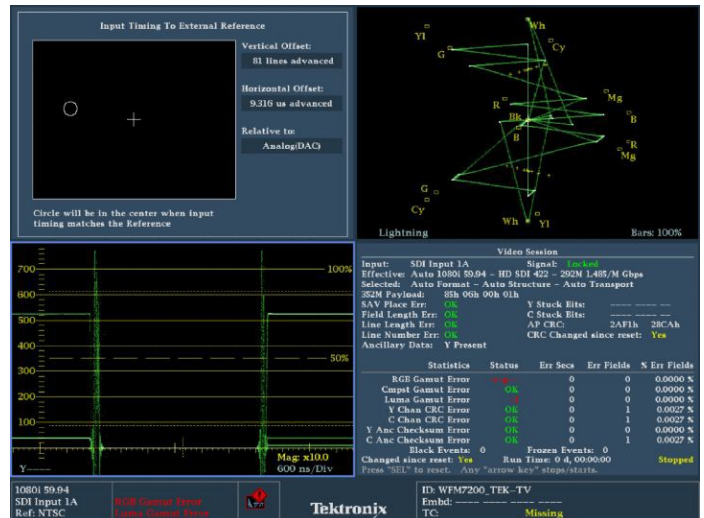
Input Timing To External Reference

Vertical Offset:
81 lines advanced
Horizontal Offset:
9.316 us advanced
Relative to:
Analog(DAC)

Circle will be in the center when input timing matches the Reference

Yl
Wh
G
Cy
Mg
R
B
Bk
R
B
Mg
G
Cy
Wh
Yl
Lightning
Bars: 100%

700
600
500
400
300
200
100
0
100%
50%
Y
Mag: x10.0
600 ns/Div

Video Session
Input: SDI Input 1A Signal: Locked
Effective: Auto 1080i 59.94 – HD SDI 422 – 292M 1.485/M Gbps
Selected: Auto Format – Auto Structure – Auto Transport
352M Payload: 85h 06h 00h 01h
SAV Place Err: OK Y Stuck Bits: ---- ---- --
Field Length Err: OK C Stuck Bits: ---- ---- --
Line Length Err: OK AP CRC: 2AF1h 28CAh
Line Number Err: OK CRC Changed since reset: Yes
Ancillary Data: Y Present

| Statistics | Status | Err Secs | Err Fields | % Err Fields |
|---|---|---|---|---|
| RGB Gamut Error | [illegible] | 0 | 0 | 0.0000 % |
| Cmpst Gamut Error | OK | 0 | 0 | 0.0000 % |
| Luma Gamut Error | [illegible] | 0 | 0 | 0.0000 % |
| Y Chan CRC Error | OK | 0 | 1 | 0.0027 % |
| C Chan CRC Error | OK | 0 | 1 | 0.0027 % |
| Y Anc Checksum Error | OK | 0 | 0 | 0.0000 % |
| C Anc Checksum Error | OK | 0 | 1 | 0.0027 % |

Black Events: 0 Frozen Events: 0
Changed since reset: Yes Run Time: 0 d, 00:00:00 Stopped
Press "SEL" to reset. Any "arrow key" stops/starts.

1080i 59.94
SDI Input 1A
Ref: NTSC
RGB Gamut Error
Luma Gamut Error
Tektronix
ID: WFM7200_TEK-TV
Embd: ---- ---- ---- ----
TC: Missing